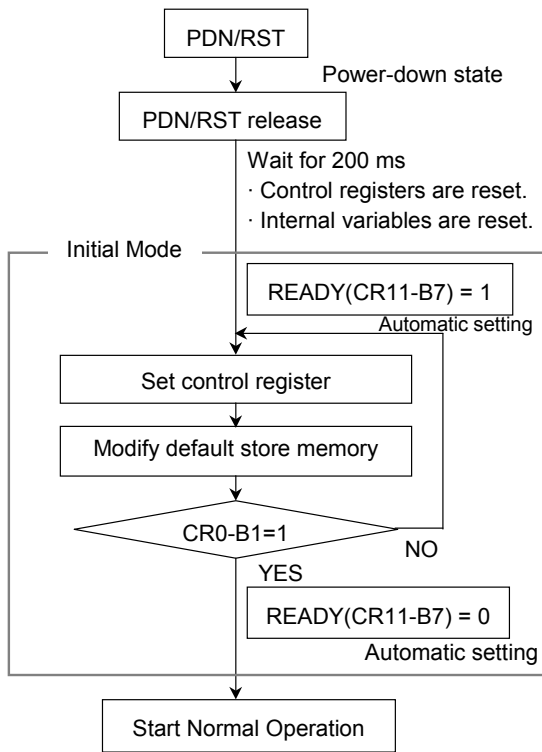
PDN/RST

Power-down state

PDN/RST release

Wait for 200 ms
· Control registers are reset.
· Internal variables are reset.

Initial Mode

READY(CR11-B7) = 1

Automatic setting

Set control register

Modify default store memory

CR0-B1=1

NO

YES

READY(CR11-B7) = 0

Automatic setting

Start Normal Operation